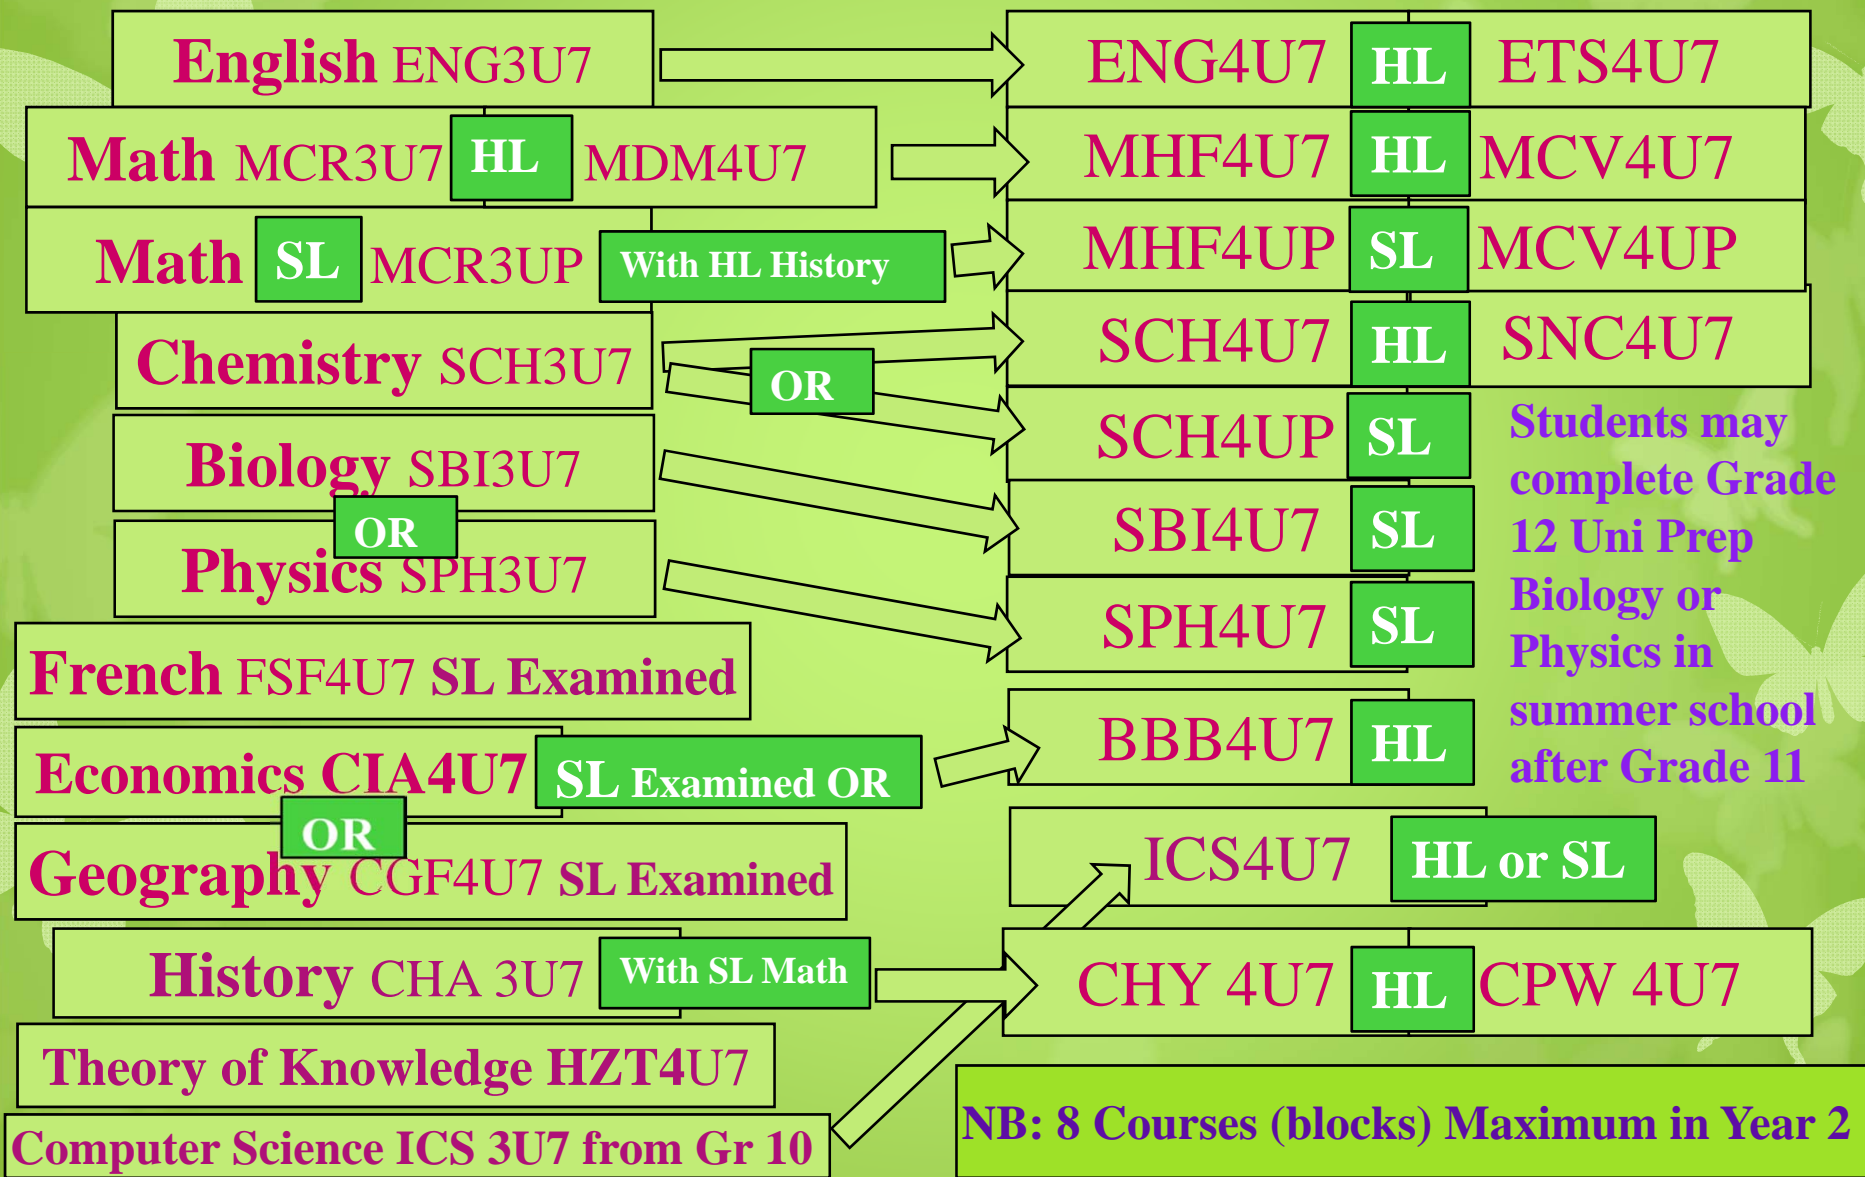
English ENG3U7

Math MCR3U7 HL MDM4U7

Math SL MCR3UP With HL History

Chemistry SCH3U7

OR

Biology SBI3U7

OR

Physics SPH3U7

French FSF4U7 SL Examined

Economics CIA4U7 SL Examined OR

OR

Geography CGF4U7 SL Examined

History CHA 3U7 With SL Math

Theory of Knowledge HZT4U7

Computer Science ICS 3U7 from Gr 10

ENG4U7 HL ETS4U7

MHF4U7 HL MCV4U7

MHF4UP SL MCV4UP

SCH4U7 HL SNC4U7

SCH4UP SL

SBI4U7 SL

SPH4U7 SL

BBB4U7 HL

ICS4U7 HL or SL

CHY 4U7 HL CPW 4U7

Students may complete Grade 12 Uni Prep Biology or Physics in summer school after Grade 11

NB: 8 Courses (blocks) Maximum in Year 2